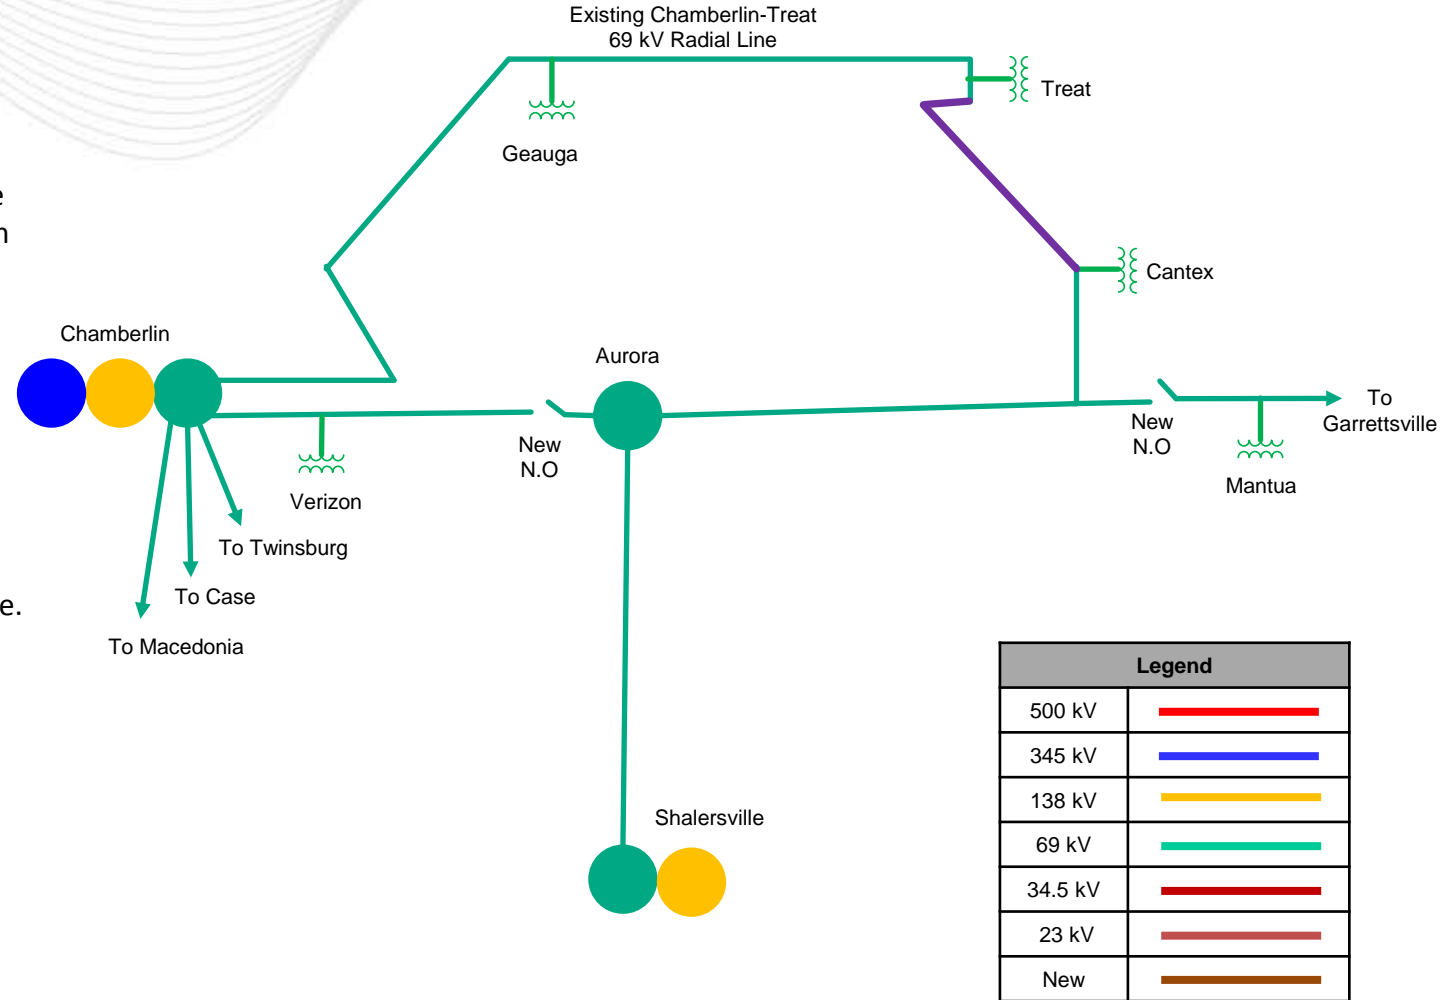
Existing Chamberlin-Treat 69 kV Radial Line

Treat

Geauga

e

n

Cantex

Chamberlin

Aurora

To Garrettsville

New N.O

New N.O

Mantua

Verizon

To Twinsburg

e.

To Case

To Macedonia

Shalersville

| Legend | |
|---|---|
| 500 kV | |
| 345 kV | |
| 138 kV | |
| 69 kV | |
| 34.5 kV | |
| 23 kV | |
| New | |